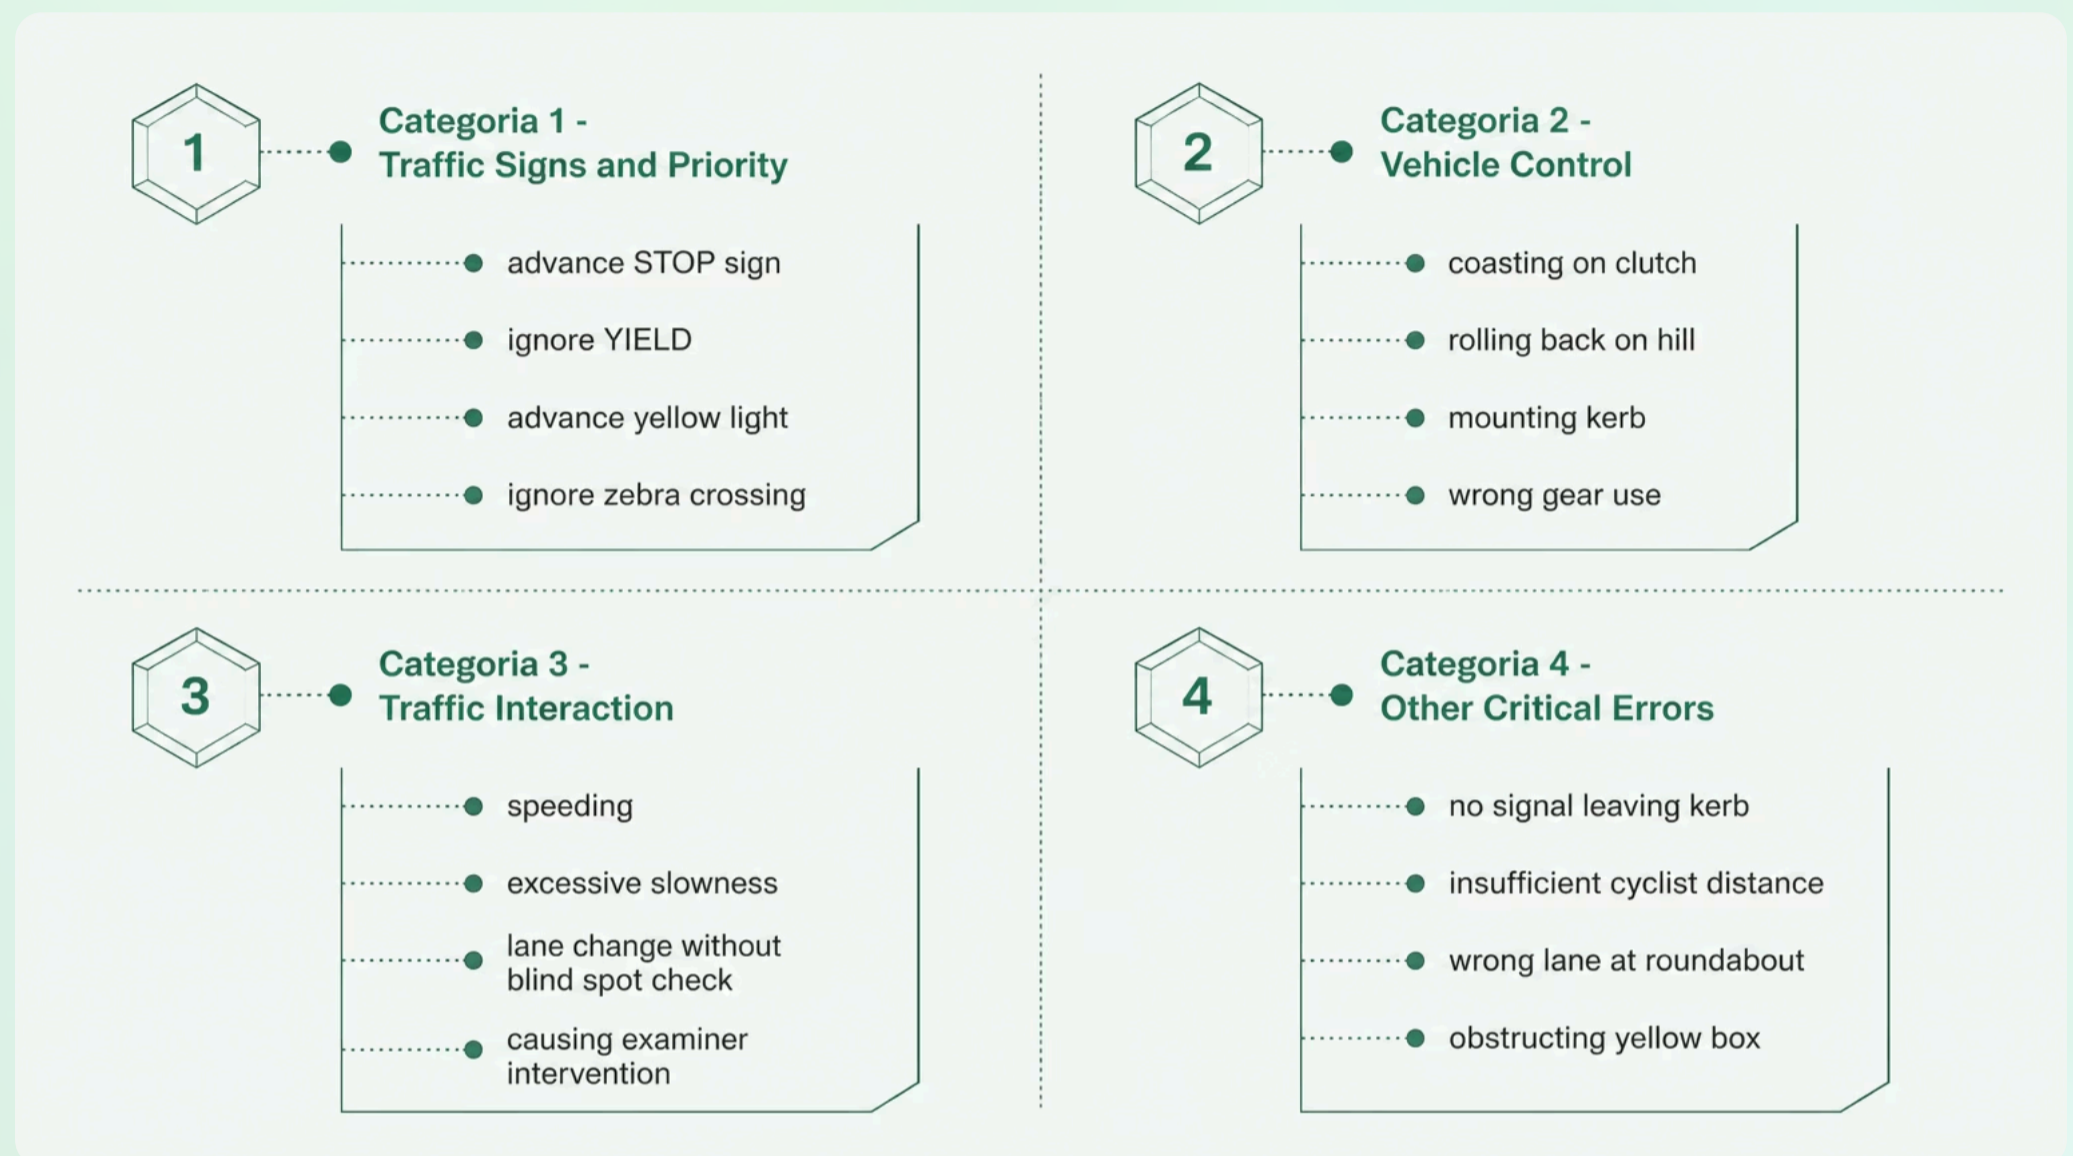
1

Categoria 1 -
Traffic Signs and Priority

advance STOP sign

ignore YIELD

advance yellow light

ignore zebra crossing

2

Categoria 2 -
Vehicle Control

coasting on clutch

rolling back on hill

mounting kerb

wrong gear use

3

Categoria 3 -
Traffic Interaction

speeding

excessive slowness

lane change without blind spot check

causing examiner intervention

4

Categoria 4 -
Other Critical Errors

no signal leaving kerb

insufficient cyclist distance

wrong lane at roundabout

obstructing yellow box